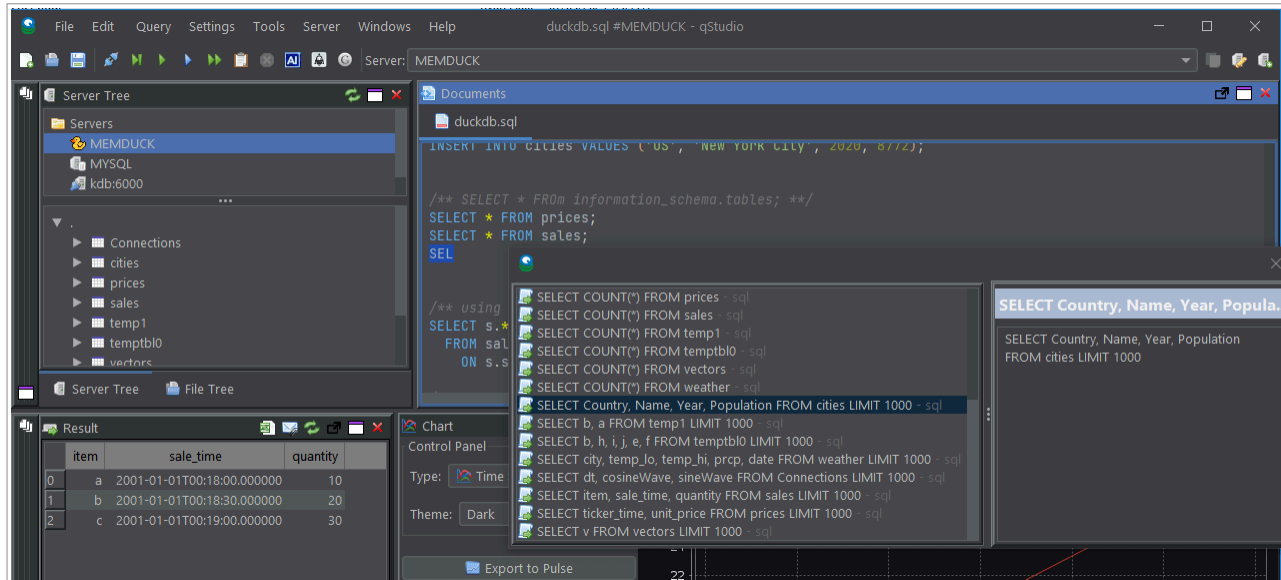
File Edit Query Settings Tools Server Windows Help duckdb.sql #MEMDUCK - qStudio

Server: MEMDUCK

Server Tree

Servers
MEMDUCK
MYSQL
kdb:6000

.
Connections
cities
prices
sales
temp1
temptbl0
vectors

Server Tree File Tree

Documents

duckdb.sql

INSERT INTO cities VALUES ('US', 'New York City', 2020, 8772);

/** SELECT * FROm information_schema.tables; **/
SELECT * FROM prices;
SELECT * FROM sales;
SEL

/** using
SELECT s.*
FROM sal
ON s.s

SELECT COUNT(*) FROM prices - sql
SELECT COUNT(*) FROM sales - sql
SELECT COUNT(*) FROM temp1 - sql
SELECT COUNT(*) FROM temptbl0 - sql
SELECT COUNT(*) FROM vectors - sql
SELECT COUNT(*) FROM weather - sql
SELECT Country, Name, Year, Population FROM cities LIMIT 1000 - sql
SELECT b, a FROM temp1 LIMIT 1000 - sql
SELECT b, h, i, j, e, f FROM temptbl0 LIMIT 1000 - sql
SELECT city, temp_lo, temp_hi, prcp, date FROM weather LIMIT 1000 - sql
SELECT dt, cosineWave, sineWave FROM Connections LIMIT 1000 - sql
SELECT item, sale_time, quantity FROM sales LIMIT 1000 - sql
SELECT ticker_time, unit_price FROM prices LIMIT 1000 - sql
SELECT v FROM vectors LIMIT 1000 - sql

SELECT Country, Name, Year, Popula...

SELECT Country, Name, Year, Population FROM cities LIMIT 1000

Result

| | item | sale_time | quantity |
|---|---|---|---|
| 0 | a | 2001-01-01T00:18:00.000000 | 10 |
| 1 | b | 2001-01-01T00:18:30.000000 | 20 |
| 2 | c | 2001-01-01T00:19:00.000000 | 30 |

Chart
Control Panel
Type: Time
Theme: Dark
Export to Pulse

24
22